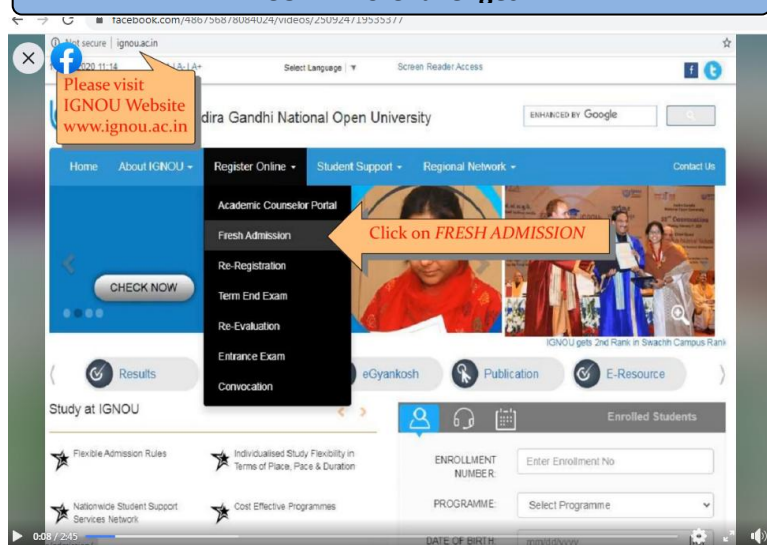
facebook.com/486756878084024/videos/250924719535377

Not secure | ignou.ac.in

020 11:14 A-|A|A+

Select Language | ▼

Screen Reader Access

Please visit IGNOU Website www.ignou.ac.in

dira Gandhi National Open University

ENHANCED BY Google

Home

About IGNOU ▾

Register Online ▾

Student Support ▾

Regional Network ▾

Contact Us

Academic Counselor Portal

Fresh Admission

Click on FRESH ADMISSION

Re-Registration

CHECK NOW

Term End Exam

Re-Evaluation

Entrance Exam

IGNOU gets 2nd Rank in Swachh Campus Rank

Results

Convocation

eGyankosh

Publication

E-Resource

Study at IGNOU

Enrolled Students

Flexible Admission Rules

Individualised Study Flexibility in Terms of Place, Pace & Duration

ENROLLMENT NUMBER:

Enter Enrollment No

Nationwide Student Support Services Network

Cost Effective Programmes

PROGRAMME:

Select Programme

DATE OF BIRTH:

mm/dd/yyyy

0:08 / 2:45